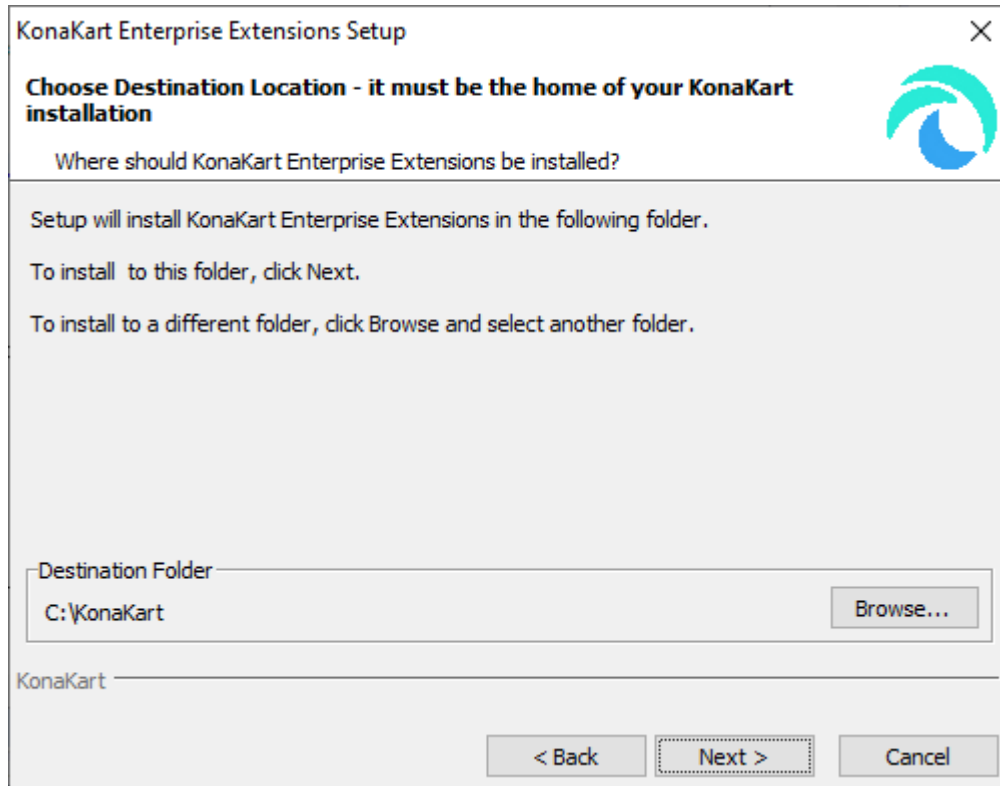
KonaKart Enterprise Extensions Setup

×

**Choose Destination Location - it must be the home of your KonaKart installation**

Where should KonaKart Enterprise Extensions be installed?

Setup will install KonaKart Enterprise Extensions in the following folder.

To install  to this folder, click Next.

To install to a different folder, click Browse and select another folder.

Destination Folder

C:\KonaKart

Browse...

KonaKart

< Back

Next >

Cancel